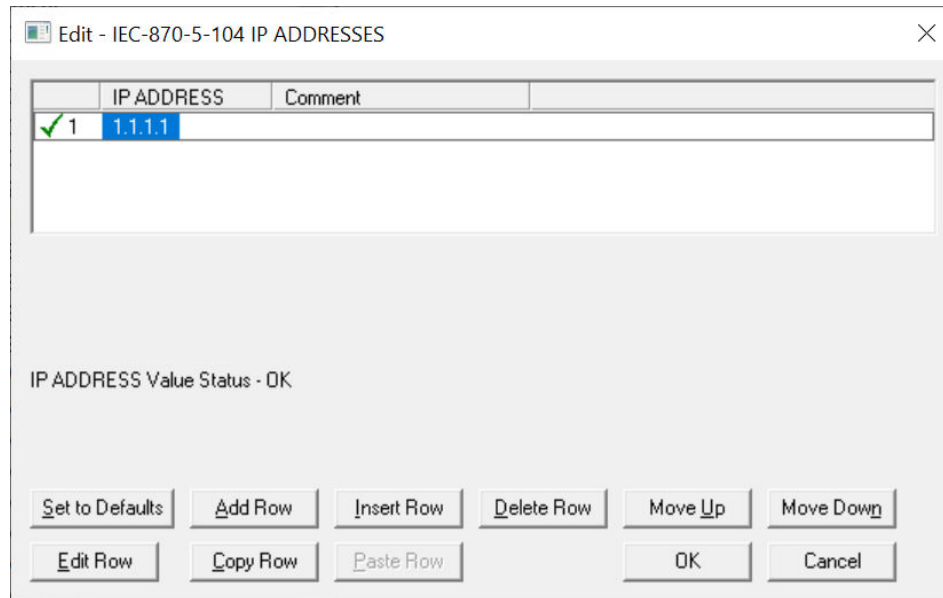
Edit - IEC-870-5-104 IP ADDRESSES

|   | IP ADDRESS | Comment |
|---|---|---|
| ✓ 1 | 1.1.1.1 |  |

IP ADDRESS Value Status - OK

Set to Defaults
Add Row
Insert Row
Delete Row
Move Up
Move Down
Edit Row
Copy Row
Paste Row
OK
Cancel